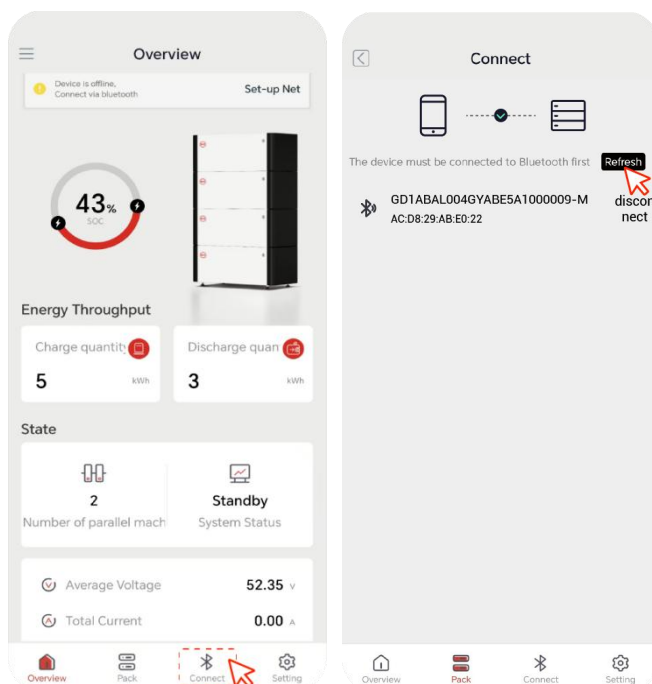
Overview

Device is offline, Connect via bluetooth

Set-up Net

43%
SOC

Energy Throughput

Charge quantity
5
kWh

Discharge quan
3
kWh

State

2
Number of parallel mach

Standby
System Status

Average Voltage
52.35 V

Total Current
0.00 A

Overview
Pack
Connect
Setting

Connect

The device must be connected to Bluetooth first

Refresh

GD1ABAL004GYABE5A1000009-M
AC:D8:29:AB:E0:22

disconnect

Overview
Pack
Connect
Setting